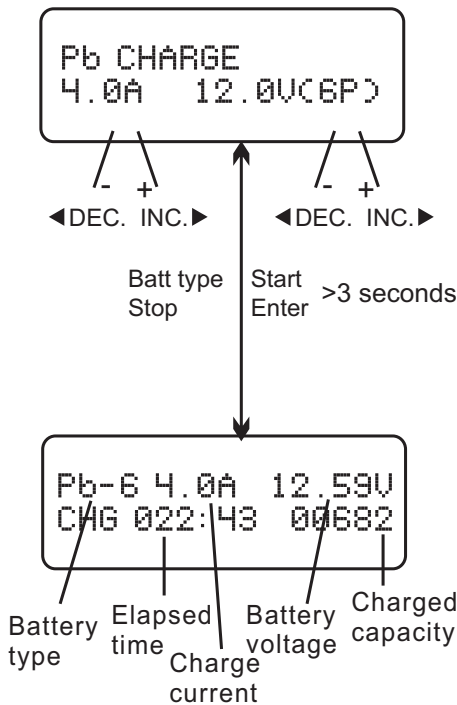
Pb CHARGE
4.0A 12.0V(6P)

- +
◀DEC. INC.▶

- +
◀DEC. INC.▶

Batt type
Stop

Start
Enter

>3 seconds

Pb-6 4.0A 12.59V
CHG 022:43 00682

Battery type

Elapsed time

Charge current

Battery voltage

Charged capacity